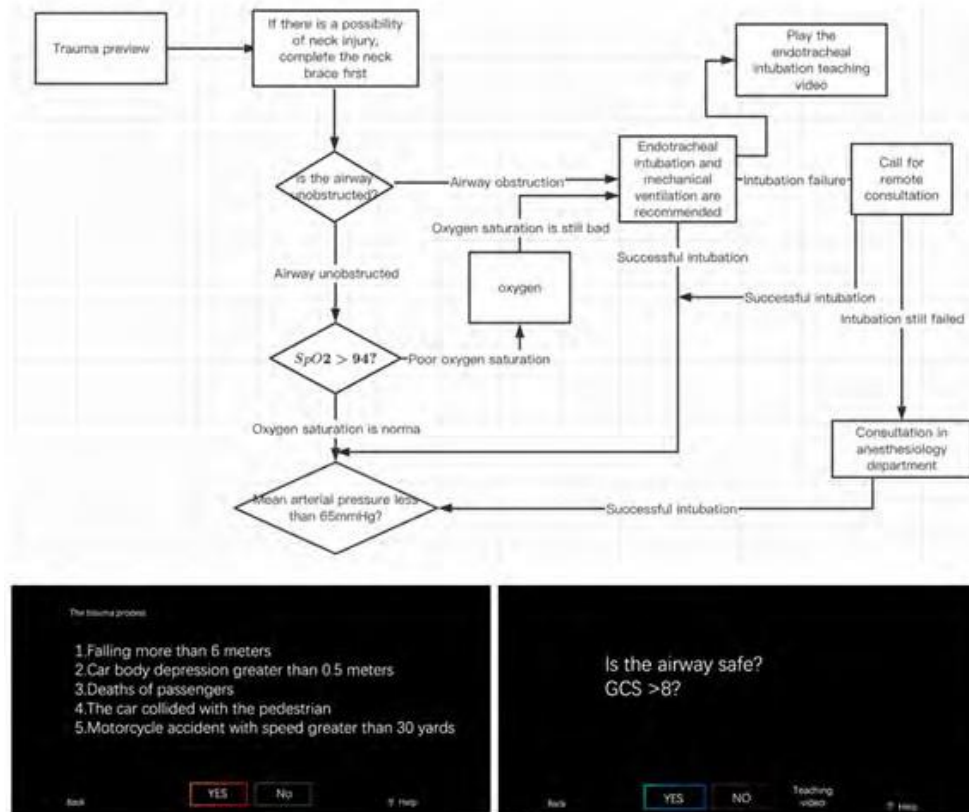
Trauma preview

If there is a possibility of neck injury, complete the neck brace first

Play the endotracheal intubation teaching video

Is the airway unobstructed?

Airway obstruction

Endotracheal intubation and mechanical ventilation are recommended

Intubation failure

Call for remote consultation

Oxygen saturation is still bad

Successful intubation

Airway unobstructed

oxygen

Successful intubation

Intubation still failed

$SpO2 > 94?$

Poor oxygen saturation

Oxygen saturation is norma

Consultation in anesthesiology department

Mean arterial pressure less than 65mmHg?

Successful intubation

The trauma process

1.Falling more than 6 meters
2.Car body depression greater than 0.5 meters
3.Deaths of passengers
4.The car collided with the pedestrian
5.Motorcycle accident with speed greater than 30 yards

Back YES No ? Help

Is the airway safe?
GCS >8?

Back YES NO Teaching video ? Help